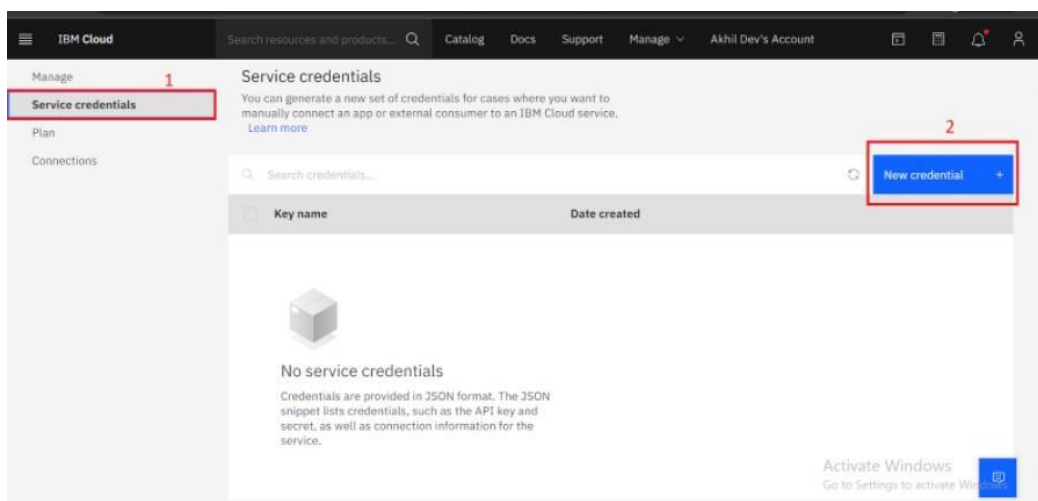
IBM Cloud

Search resources and products...

Catalog Docs Support Manage Akhil Dev's Account

Manage

1

Service credentials

Plan

Connections

Service credentials

You can generate a new set of credentials for cases where you want to manually connect an app or external consumer to an IBM Cloud service.

Learn more

2

Search credentials...

New credential +

| Key name | Date created |
|---|---|

No service credentials

Credentials are provided in JSON format. The JSON snippet lists credentials, such as the API key and secret, as well as connection information for the service.

Activate Windows

Go to Settings to activate Windows.